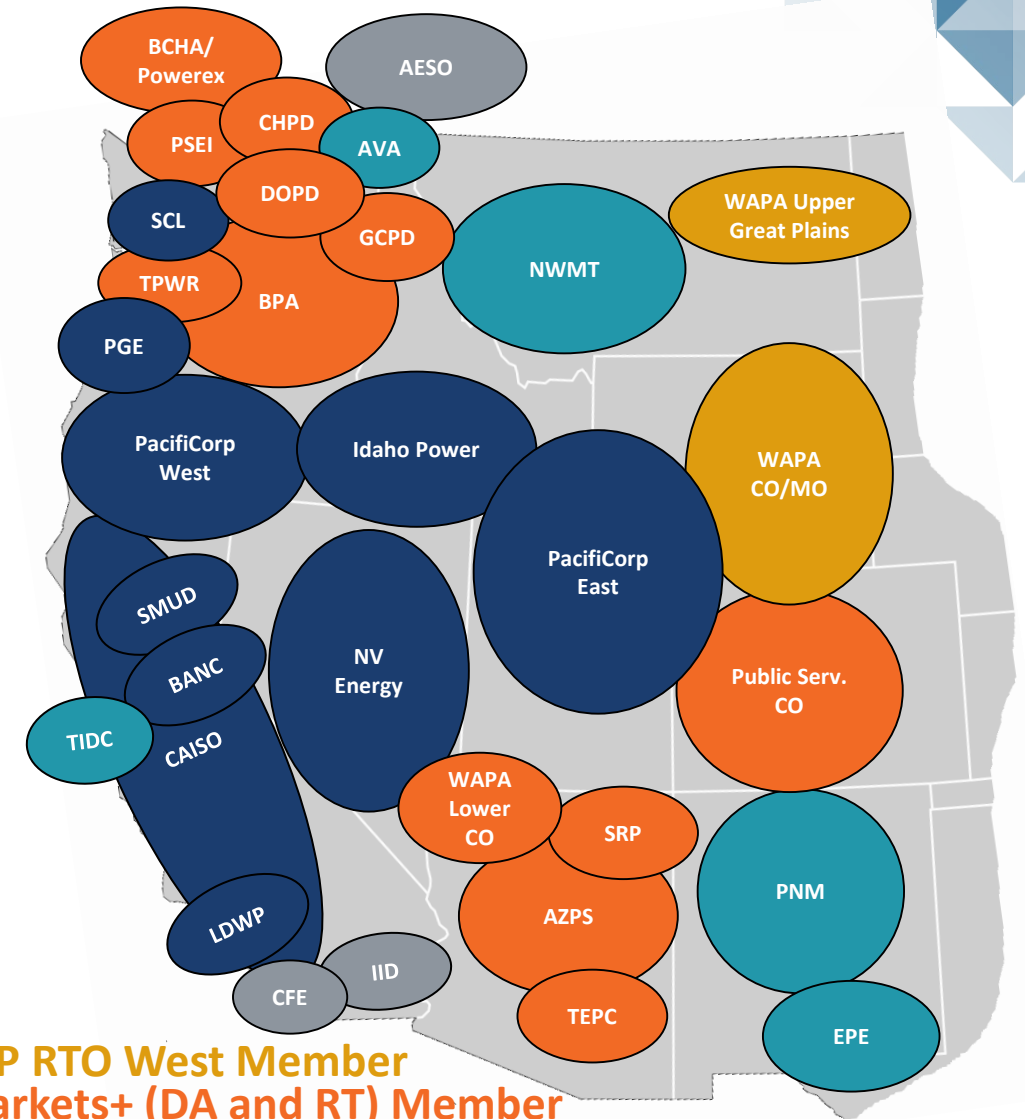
BCHA/ Powerex

AESO

CHPD

PSEI

AVA

DOPD

SCL

GCPD

WAPA Upper Great Plains

NWMT

TPWR

BPA

PGE

PacifiCorp West

Idaho Power

WAPA CO/MO

PacifiCorp East

SMUD

NV Energy

BANC

Public Serv. CO

TIDC

CAISO

WAPA Lower CO

SRP

PNM

AZPS

LDWP

IID

CFE

TEPC

EPE

P RTO West Member

arkets+ (DA and RT) Member